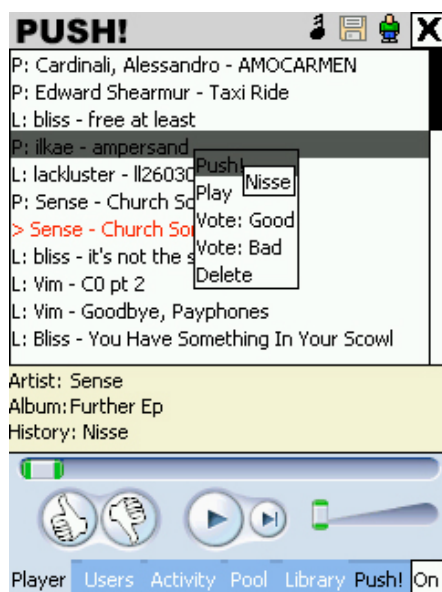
PUSH!

X

P: Cardinali, Alessandro - AMOCARMEN
P: Edward Shearmur - Taxi Ride
L: bliss - free at least
P: ilkae - ampersand
L: lackluster - ll26030
P: Sense - Church Sc
> Sense - Church Sou
L: bliss - it's not the s
L: Vim - C0 pt 2
L: Vim - Goodbye, Payphones
L: Bliss - You Have Something In Your Scowl

Push!
Nisse
Play
Vote: Good
Vote: Bad
Delete

Artist: Sense
Album: Further Ep
History: Nisse

Player Users Activity Pool Library Push! On